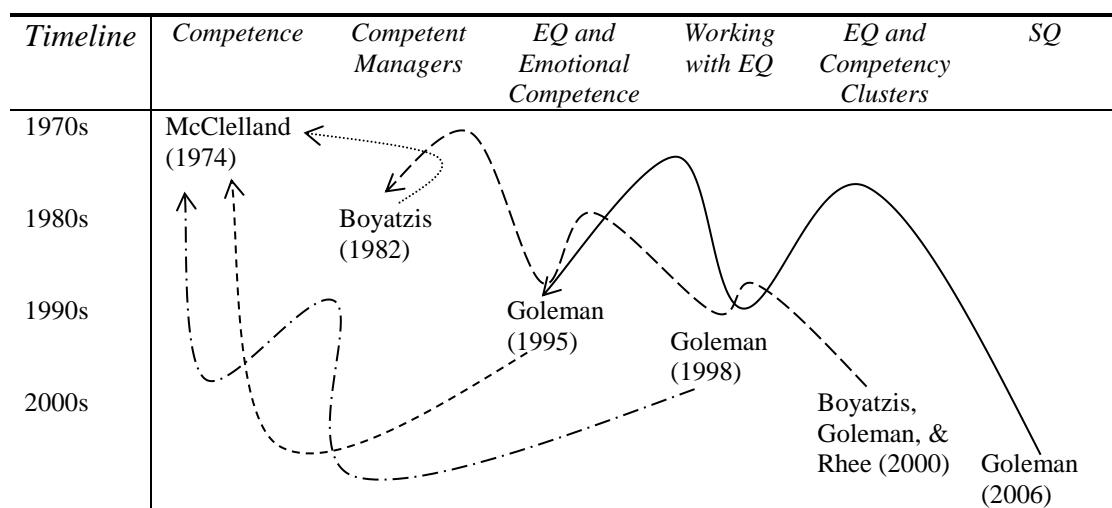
| Timeline | Competence | Competent Managers | EQ and Emotional Competence | Working with EQ | EQ and Competency Clusters | SQ |
|---|---|---|---|---|---|---|
| 1970s | McClelland (1974) | | | | | |
| 1980s | | Boyatzis (1982) | | | | |
| 1990s | | | Goleman (1995) | Goleman (1998) | | |
| 2000s | | | | | Boyatzis, Goleman, & Rhee (2000) | Goleman (2006) |